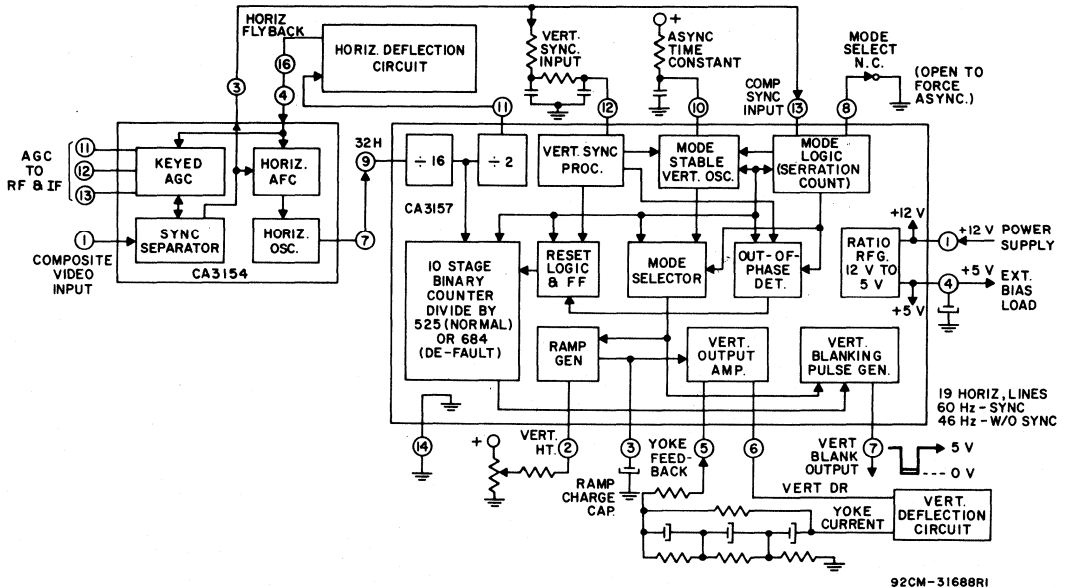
HORIZ FLYBACK
HORIZ. DEFLECTION CIRCUIT
VERT. SYNC. INPUT
+
ASYNC TIME CONSTANT
MODE SELECT N.C.
(OPEN TO FORCE ASYNC.)
COMP SYNC INPUT
3
16
4
11
12
10
13
8
AGC TO RF & IF
11
12
13
KEYED AGC
HORIZ. AFC
SYNC SEPARATOR
HORIZ. OSC.
1
COMPOSITE VIDEO INPUT
7
CA3154
32H
9
÷ 16
÷ 2
VERT. SYNC PROC.
MODE STABLE VERT. OSC.
MODE LOGIC (SERRATION COUNT)
CA3157
10 STAGE BINARY COUNTER DIVIDE BY 525 (NORMAL) OR 684 (DE-FAULT)
RESET LOGIC & FF
MODE SELECTOR
OUT-OF-PHASE DET.
+12 V
RATIO RFG. 12 V TO 5 V
1
+12 V POWER SUPPLY
+5 V
4
EXT. BIAS LOAD
+5 V
RAMP GEN
VERT. OUTPUT AMP.
VERT. BLANKING PULSE GEN.
19 HORIZ, LINES
60 Hz - SYNC
46 Hz - W/O SYNC
14
+
VERT. HT.
2
3
RAMP CHARGE CAP.
YOKE FEED-BACK
5
6
VERT BLANK OUTPUT
7
5 V
0 V
VERT DR
YOKE CURRENT
VERT. DEFLECTION CIRCUIT
92CM-31688R1